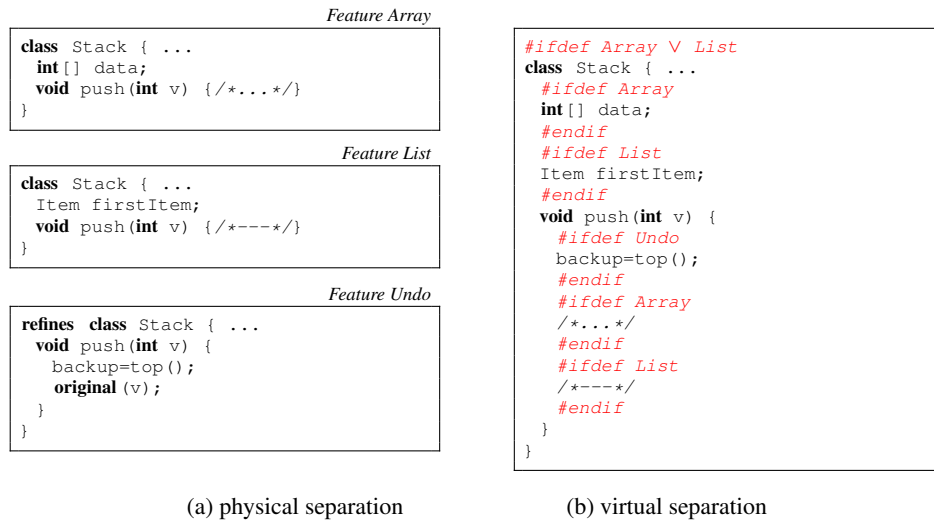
Feature Array

class Stack { ...
int[] data;
void push(int v) {/*...*/}
}

Feature List

class Stack { ...
Item firstItem;
void push(int v) {/*---*/}
}

Feature Undo

refines class Stack { ...
void push(int v) {
backup=top();
original(v);
}
}

#ifdef Array ∨ List
class Stack { ...
#ifdef Array
int[] data;
#endif
#ifdef List
Item firstItem;
#endif
void push(int v) {
#ifdef Undo
backup=top();
#endif
#ifdef Array
/*...*/
#endif
#ifdef List
/*---*/
#endif
}
}

(a) physical separation

(b) virtual separation